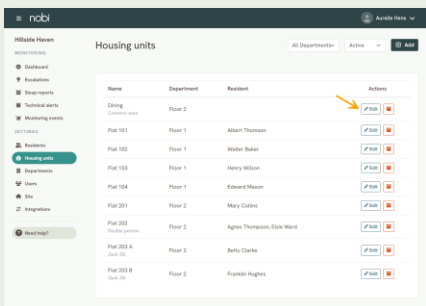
≡ nobi

Aurelie Hens

Hillside Haven

MONITORING

Dashboard

Escalations

Sleep reports

Technical alerts

Monitoring events

SETTINGS

Residents

Housing units

Departments

Users

Kits

Integrations

Need help?

Housing units

All Departments

Active

Add

| Name | Department | Resident | Actions |
|---|---|---|---|
| Dining Common area | Floor 2 | | Edit |
| Flat 101 | Floor 1 | Albert Thomson | Edit |
| Flat 102 | Floor 1 | Walter Baker | Edit |
| Flat 103 | Floor 1 | Henry Wilson | Edit |
| Flat 104 | Floor 1 | Edward Mason | Edit |
| Flat 201 | Floor 2 | Mary Collins | Edit |
| Flat 202 Double person | Floor 2 | Agnes Thompson, Elsie Ward | Edit |
| Flat 203 A Unit 2A | Floor 2 | Betty Clarke | Edit |
| Flat 203 B Unit 2B | Floor 2 | Franklin Hughes | Edit |